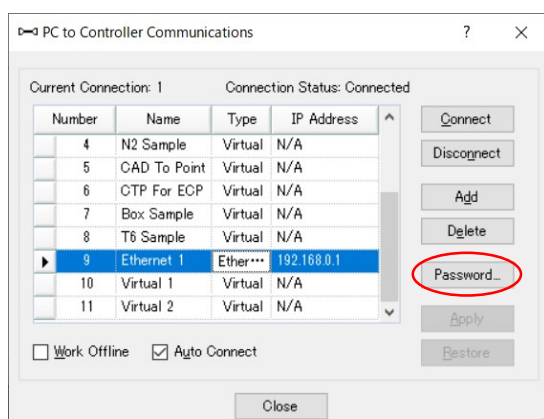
PC to Controller Communications

?

Current Connection: 1

Connection Status: Connected

| Number | Name | Type | IP Address |
|---|---|---|---|
| 4 | N2 Sample | Virtual | N/A |
| 5 | CAD To Point | Virtual | N/A |
| 6 | CTP For ECP | Virtual | N/A |
| 7 | Box Sample | Virtual | N/A |
| 8 | T6 Sample | Virtual | N/A |
| 9 | Ethernet 1 | Ether··· | 192.168.0.1 |
| 10 | Virtual 1 | Virtual | N/A |
| 11 | Virtual 2 | Virtual | N/A |

Connect

Disconnect

Add

Delete

Password...

Apply

Restore

Work Offline

Auto Connect

Close